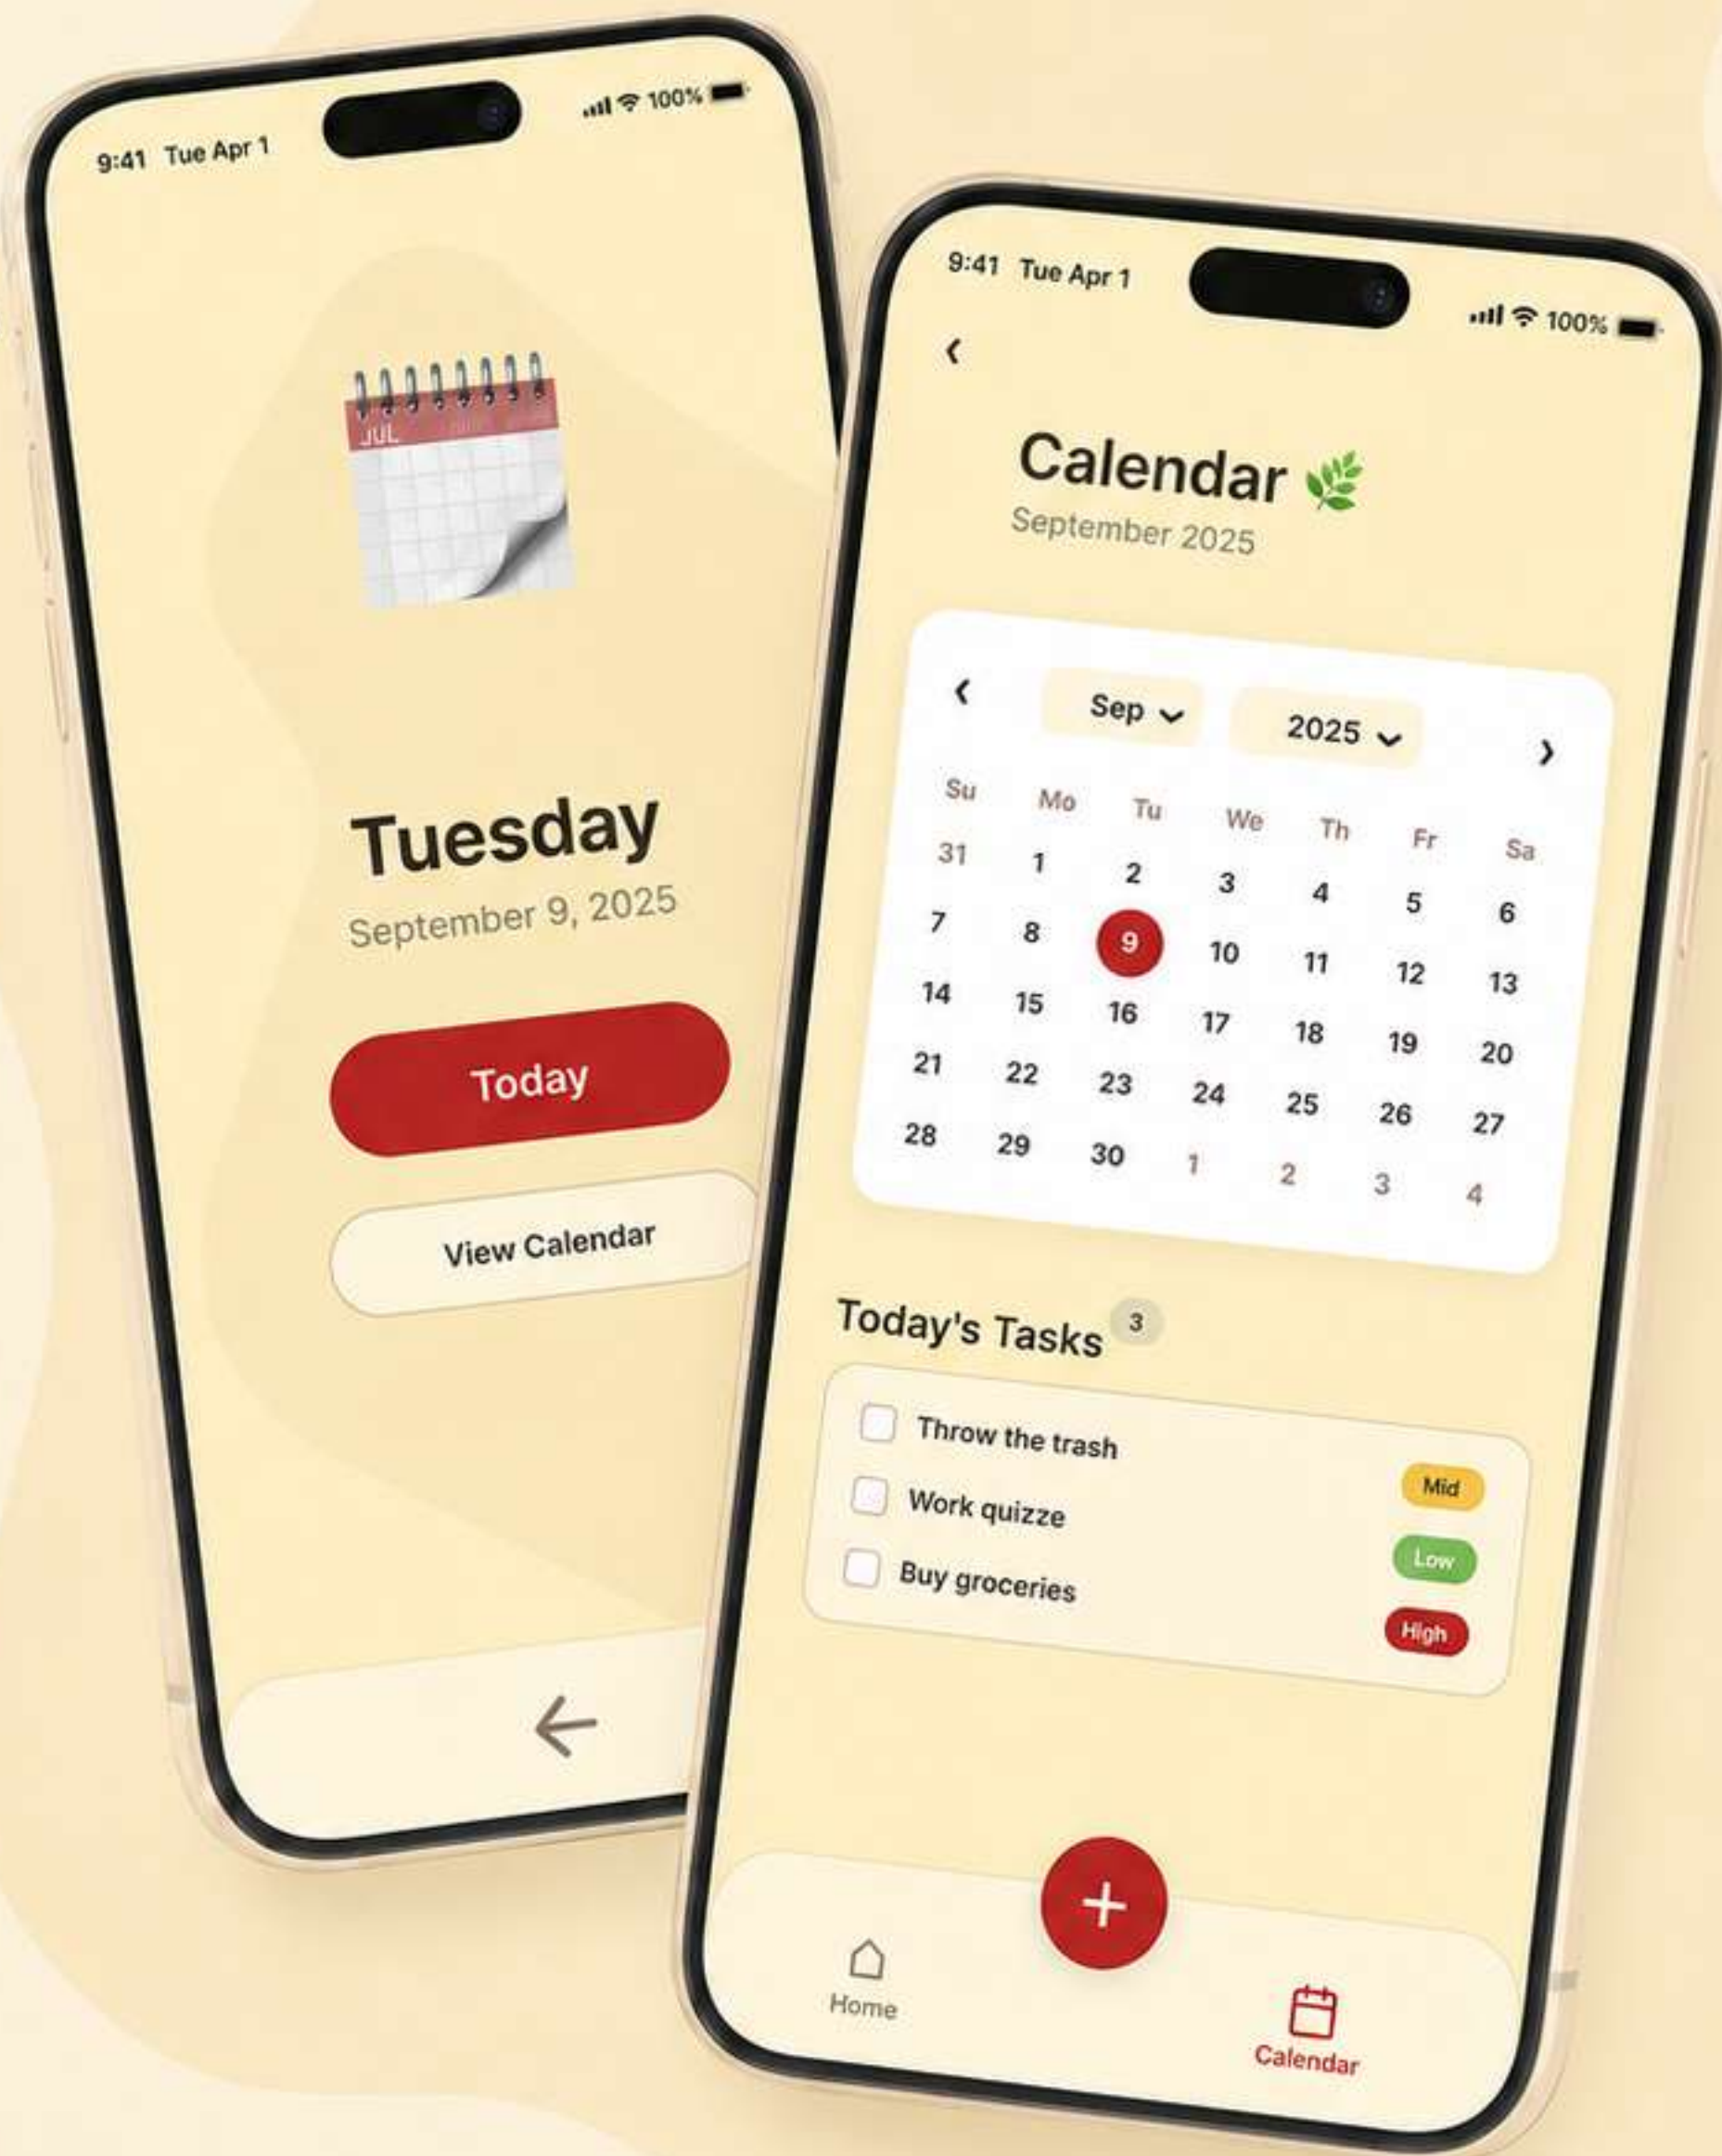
9:41 Tue Apr 1

100%

JUL

Tuesday

September 9, 2025

Today

View Calendar

9:41 Tue Apr 1

100%

Calendar

September 2025

Sep

2025

| Su | Mo | Tu | We | Th | Fr | Sa |
|---|---|---|---|---|---|---|
| 31 | 1 | 2 | 3 | 4 | 5 | 6 |
| 7 | 8 | 9 | 10 | 11 | 12 | 13 |
| 14 | 15 | 16 | 17 | 18 | 19 | 20 |
| 21 | 22 | 23 | 24 | 25 | 26 | 27 |
| 28 | 29 | 30 | 1 | 2 | 3 | 4 |

Today's Tasks 3

Throw the trash

Work quizze

Buy groceries

Mid

Low

High

+

Home

Calendar